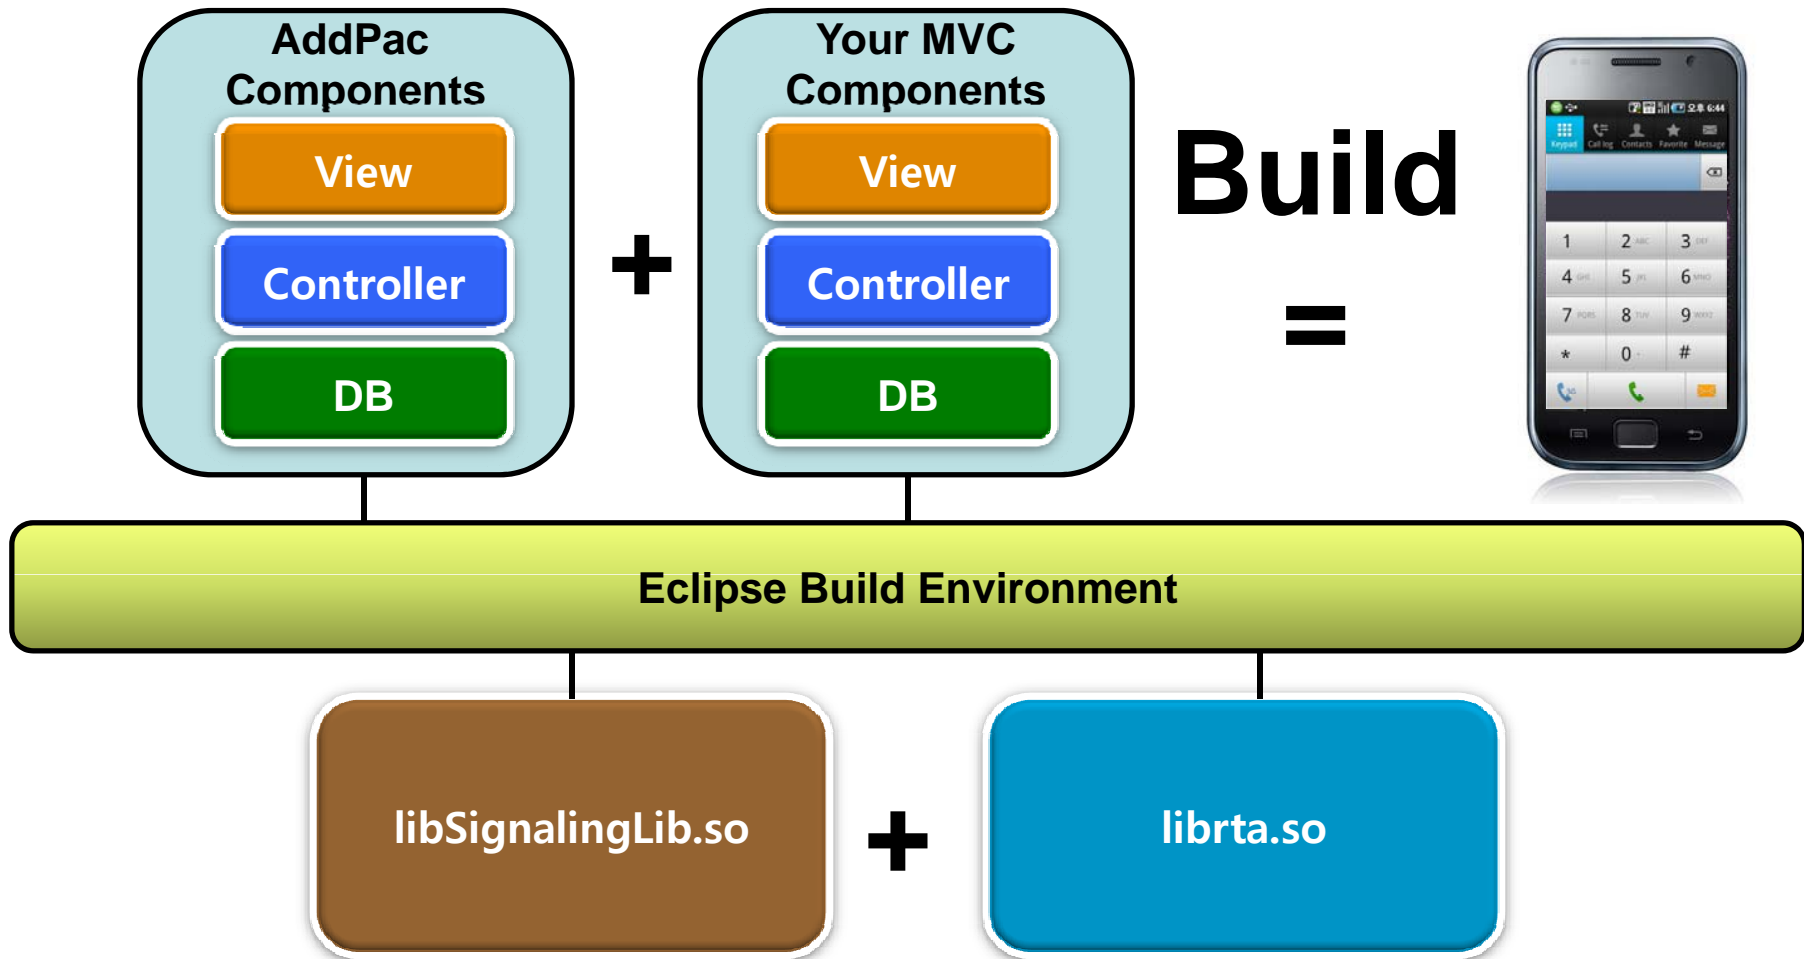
AddPac Components

View

Controller

DB

+

Your MVC Components

View

Controller

DB

Build

=

Keypad Call log Contacts Favorite Message

1 2 3
4 5 6
7 8 9
* 0 #

Eclipse Build Environment

libSignalingLib.so

+

librta.so